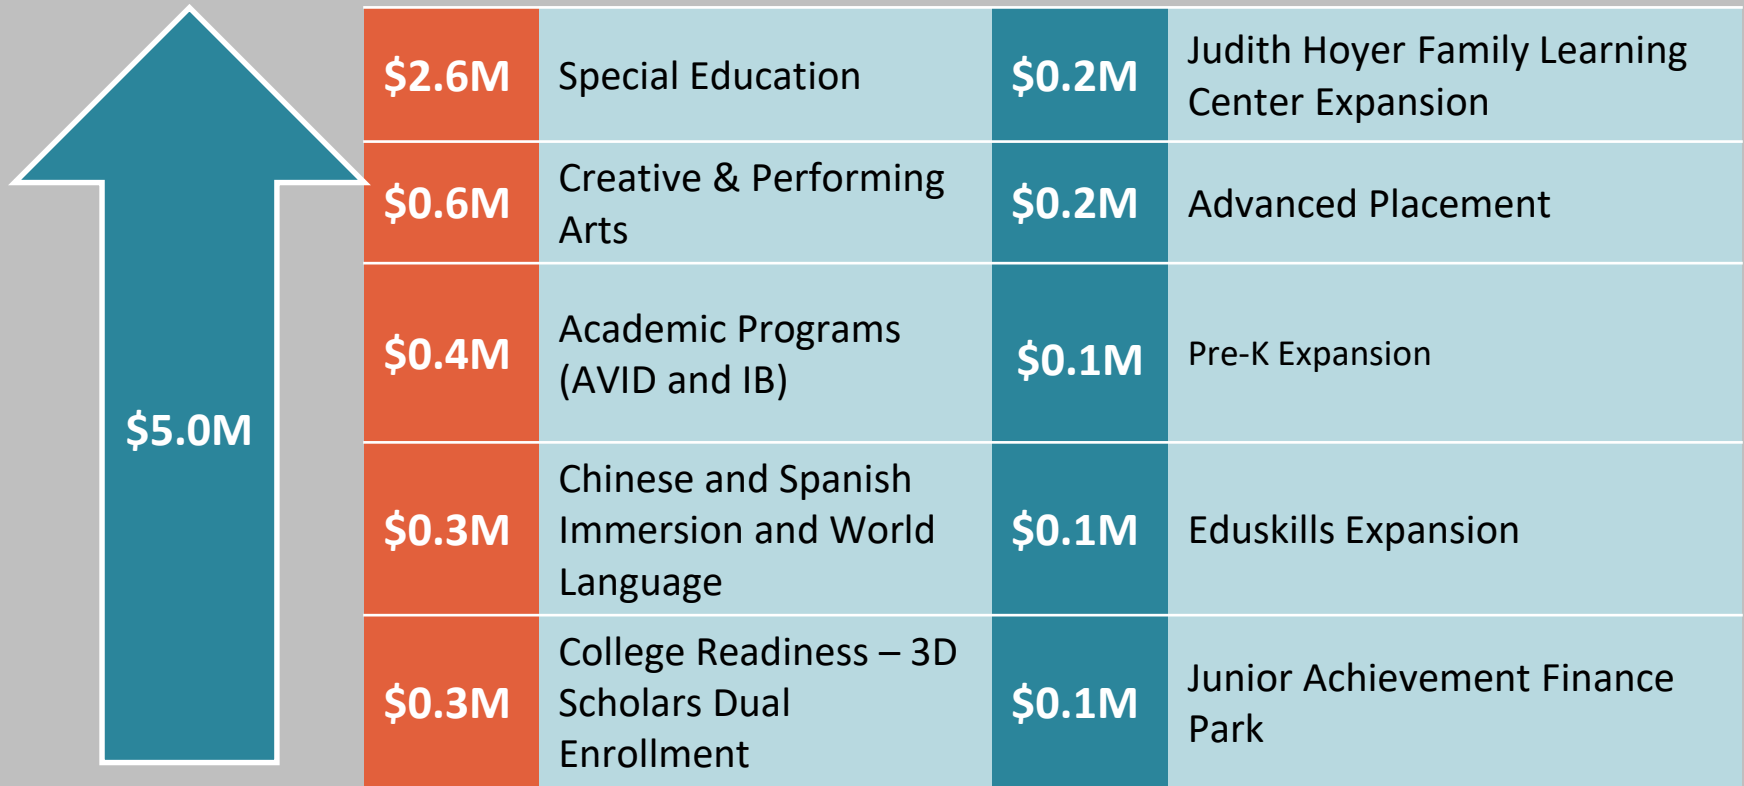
$5.0M

| | | | |
|---|---|---|---|
| \$2.6M | Special Education | \$0.2M | Judith Hoyer Family Learning Center Expansion |
| \$0.6M | Creative & Performing Arts | \$0.2M | Advanced Placement |
| \$0.4M | Academic Programs (AVID and IB) | \$0.1M | Pre-K Expansion |
| \$0.3M | Chinese and Spanish Immersion and World Language | \$0.1M | Eduskills Expansion |
| \$0.3M | College Readiness – 3D Scholars Dual Enrollment | \$0.1M | Junior Achievement Finance Park |